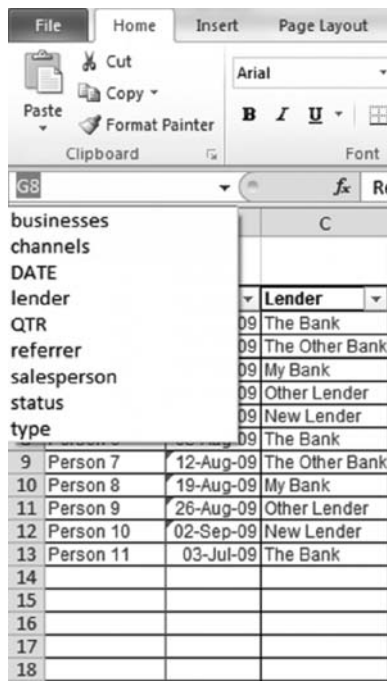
File Home Insert Page Layout

Paste
Cut
Copy
Format Painter
Clipboard

Arial
B I U
Font

G8
fx Ro

businesses
channels
DATE
lender
QTR
referrer
salesperson
status
type

| | | | C |
|---|---|---|---|
| | | | Lender |
| | | 09 | The Bank |
| | | 09 | The Other Bank |
| | | 09 | My Bank |
| | | 09 | Other Lender |
| | | 09 | New Lender |
| | | 09 | The Bank |
| 9 | Person 7 | 12-Aug-09 | The Other Bank |
| 10 | Person 8 | 19-Aug-09 | My Bank |
| 11 | Person 9 | 26-Aug-09 | Other Lender |
| 12 | Person 10 | 02-Sep-09 | New Lender |
| 13 | Person 11 | 03-Jul-09 | The Bank |
| 14 | | | |
| 15 | | | |
| 16 | | | |
| 17 | | | |
| 18 | | | |